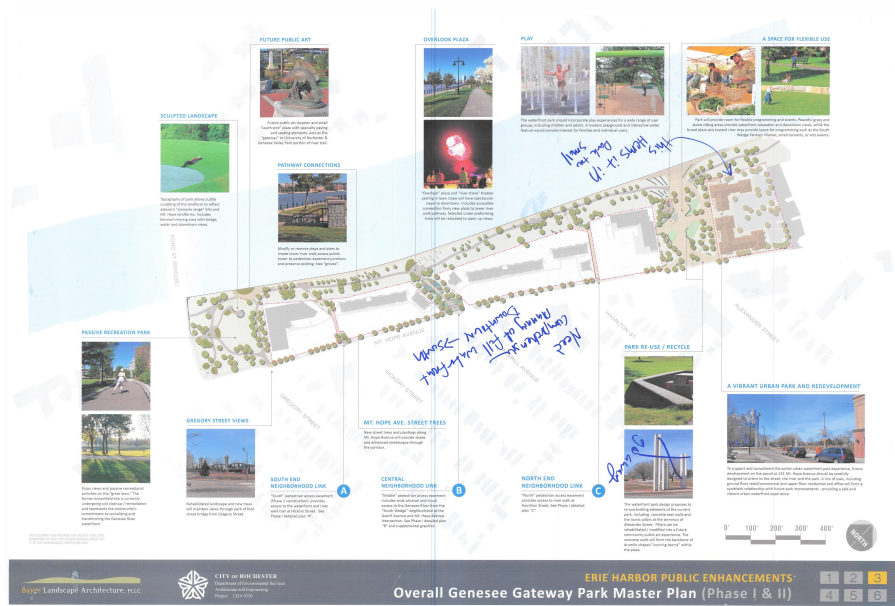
FUTURE PUBLIC ART

OVERLOOK PLAZA

PLAY

A SPACE FOR FLEXIBLE USE

SCULPTED LANDSCAPE

PATHWAY CONNECTIONS

PASSIVE RECREATION PARK

GREGORY STREET VIEWS

MT. HOPE AVE. STREET TREES

SOUTH END NEIGHBORHOOD LINK

A

CENTRAL NEIGHBORHOOD LINK

B

NORTH END NEIGHBORHOOD LINK

C

PARK RE-USE / RECYCLE

A VIBRANT URBAN PARK AND REDEVELOPMENT

MT. HOPE AVENUE

GREGORY STREET

ALEXANDER STREET

Skate park?

Need Comprehensive Analysis of Hill Walkways Downtown Link

Signage

0' 100' 200' 300' 400'

NORTH

Bayer Landscape Architecture, PLLC

CITY OF ROCHESTER
Department of Environmental Services
Architecture and Engineering

ERIE HARBOR PUBLIC ENHANCEMENTS

Overall Genesee Gateway Park Master Plan (Phase I & II)

1 2 3
4 5 6